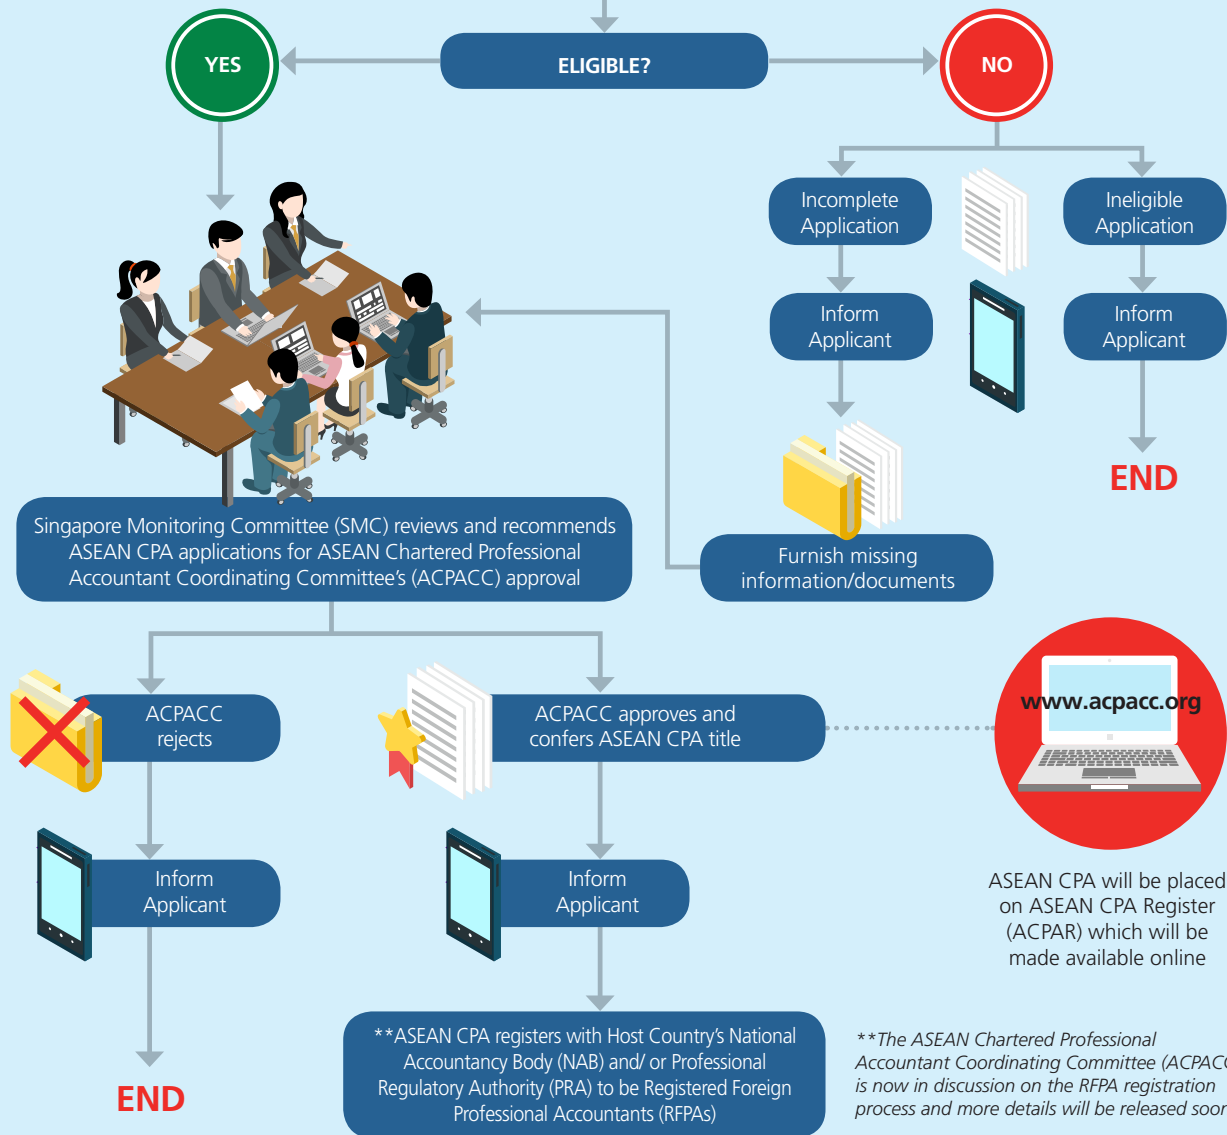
ELIGIBLE?

YES

NO

Incomplete Application

Ineligible Application

Inform Applicant

Inform Applicant

END

Singapore Monitoring Committee (SMC) reviews and recommends ASEAN CPA applications for ASEAN Chartered Professional Accountant Coordinating Committee's (ACPACC) approval

Furnish missing information/documents

ACPACC rejects

ACPACC approves and confers ASEAN CPA title

www.acpacc.org

Inform Applicant

Inform Applicant

ASEAN CPA will be placed on ASEAN CPA Register (ACPAR) which will be made available online

END

**ASEAN CPA registers with Host Country's National Accountancy Body (NAB) and/ or Professional Regulatory Authority (PRA) to be Registered Foreign Professional Accountants (RFPAs)

**The ASEAN Chartered Professional Accountant Coordinating Committee (ACPAC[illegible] is now in discussion on the RFPA registration process and more details will be released soo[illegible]